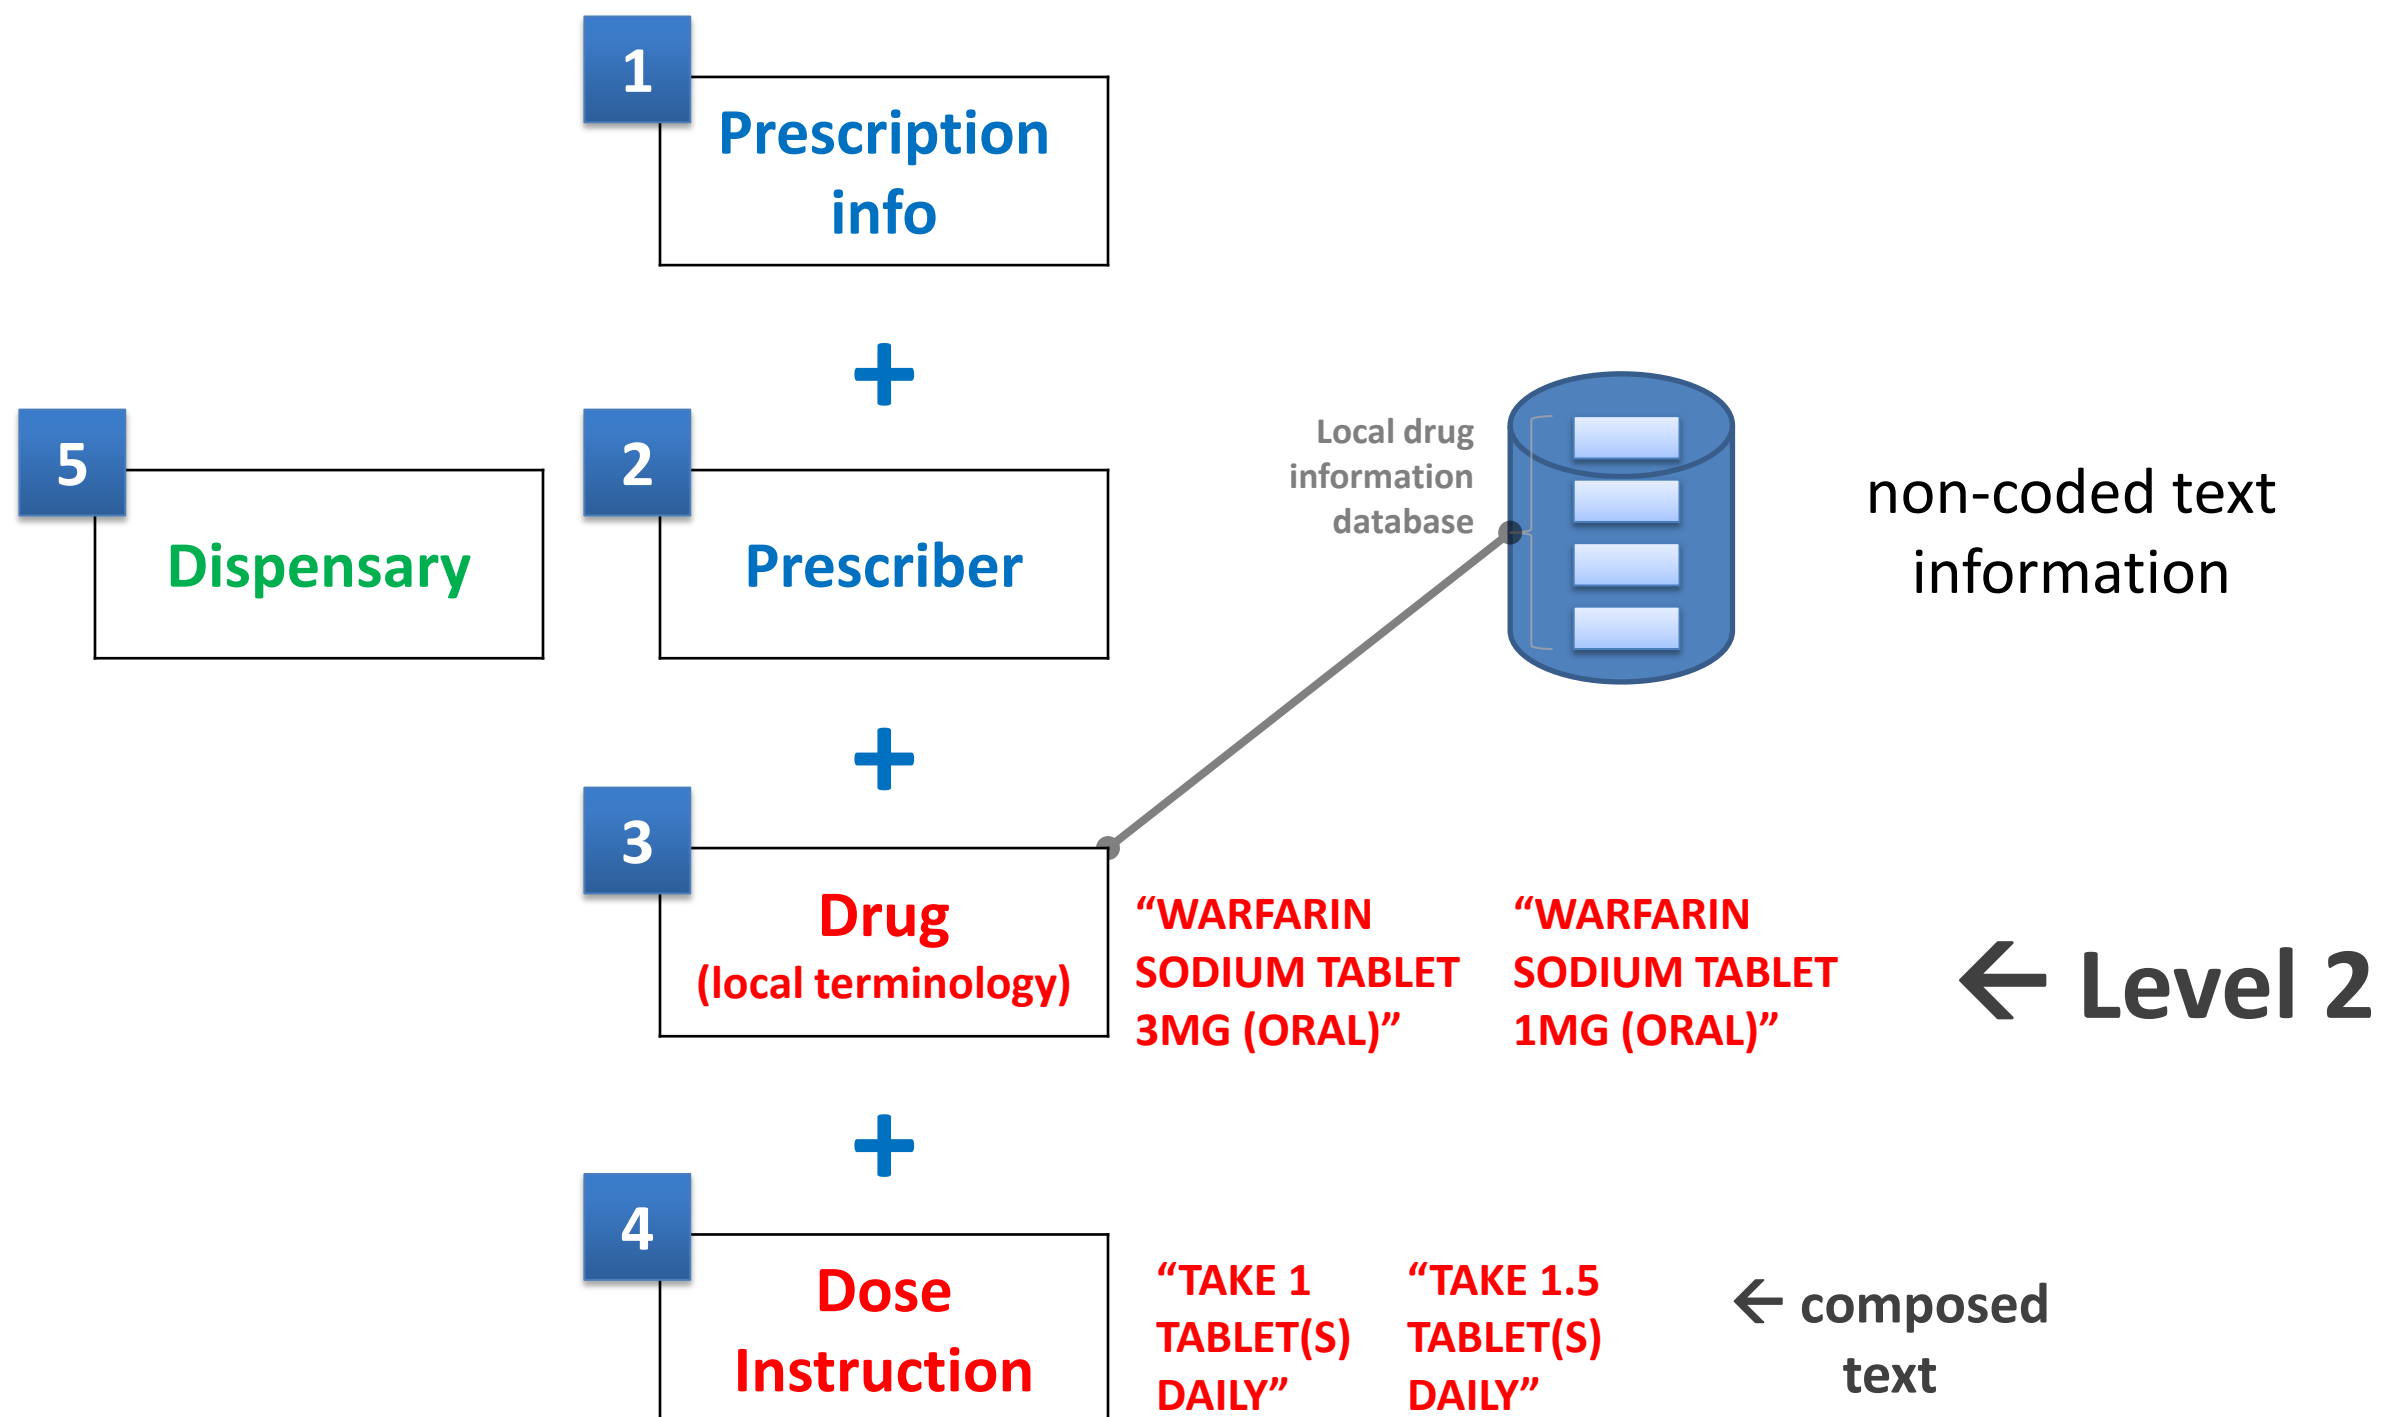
1
Prescription info

+

5
Dispensary

2
Prescriber

Local drug information database

non-coded text information

+

3
Drug
(local terminology)

“WARFARIN SODIUM TABLET 3MG (ORAL)”

“WARFARIN SODIUM TABLET 1MG (ORAL)”

← Level 2

+

4
Dose Instruction

“TAKE 1 TABLET(S) DAILY”

“TAKE 1.5 TABLET(S) DAILY”

← composed text